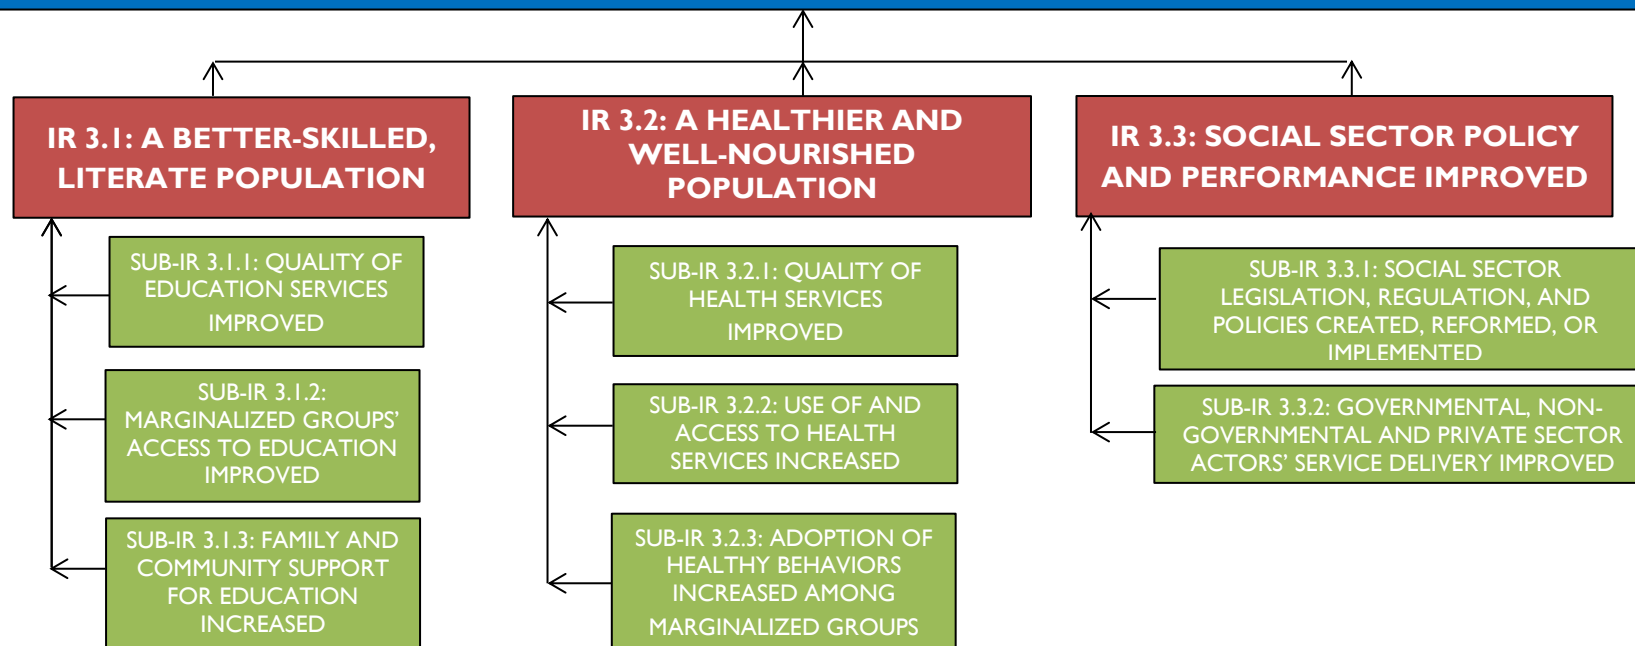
IR 3.1: A BETTER-SKILLED, LITERATE POPULATION

SUB-IR 3.1.1: QUALITY OF EDUCATION SERVICES IMPROVED

SUB-IR 3.1.2: MARGINALIZED GROUPS' ACCESS TO EDUCATION IMPROVED

SUB-IR 3.1.3: FAMILY AND COMMUNITY SUPPORT FOR EDUCATION INCREASED

IR 3.2: A HEALTHIER AND WELL-NOURISHED POPULATION

SUB-IR 3.2.1: QUALITY OF HEALTH SERVICES IMPROVED

SUB-IR 3.2.2: USE OF AND ACCESS TO HEALTH SERVICES INCREASED

SUB-IR 3.2.3: ADOPTION OF HEALTHY BEHAVIORS INCREASED AMONG MARGINALIZED GROUPS

IR 3.3: SOCIAL SECTOR POLICY AND PERFORMANCE IMPROVED

SUB-IR 3.3.1: SOCIAL SECTOR LEGISLATION, REGULATION, AND POLICIES CREATED, REFORMED, OR IMPLEMENTED

SUB-IR 3.3.2: GOVERNMENTAL, NON-GOVERNMENTAL AND PRIVATE SECTOR ACTORS' SERVICE DELIVERY IMPROVED